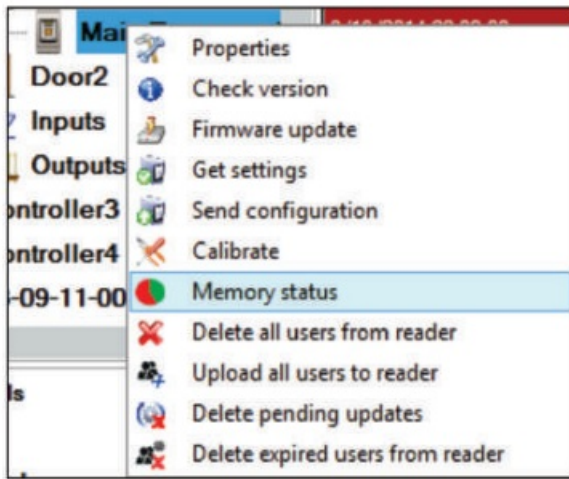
Mai
Door2
Inputs
Outputs
ontroller3
ontroller4
-09-11-00
ls

Properties
Check version
Firmware update
Get settings
Send configuration
Calibrate
Memory status
Delete all users from reader
Upload all users to reader
Delete pending updates
Delete expired users from reader